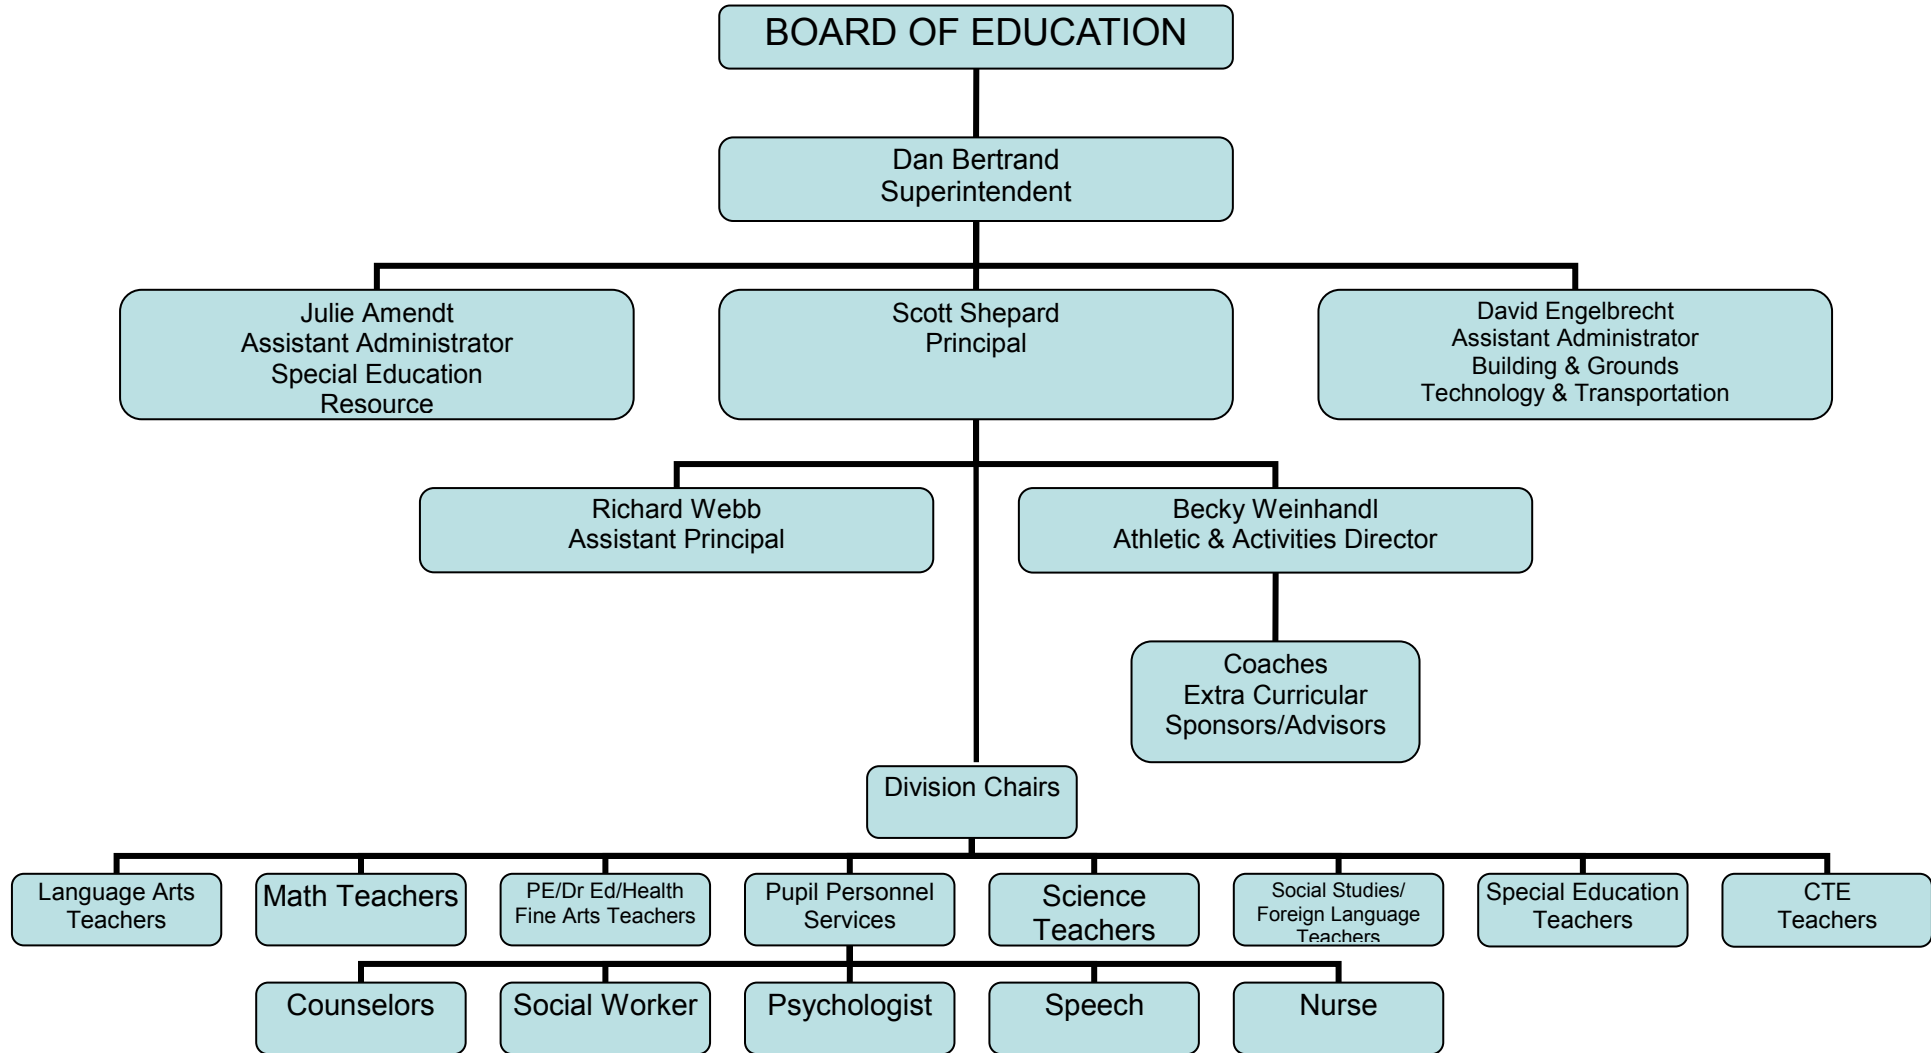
BOARD OF EDUCATION

Dan Bertrand
Superintendent

Julie Amendt
Assistant Administrator
Special Education
Resource

Scott Shepard
Principal

David Engelbrecht
Assistant Administrator
Building & Grounds
Technology & Transportation

Richard Webb
Assistant Principal

Becky Weinhandl
Athletic & Activities Director

Coaches
Extra Curricular
Sponsors/Advisors

Division Chairs

Language Arts Teachers

Math Teachers

PE/Dr Ed/Health
Fine Arts Teachers

Pupil Personnel Services

Science Teachers

Social Studies/
Foreign Language
Teachers

Special Education Teachers

CTE Teachers

Counselors

Social Worker

Psychologist

Speech

Nurse